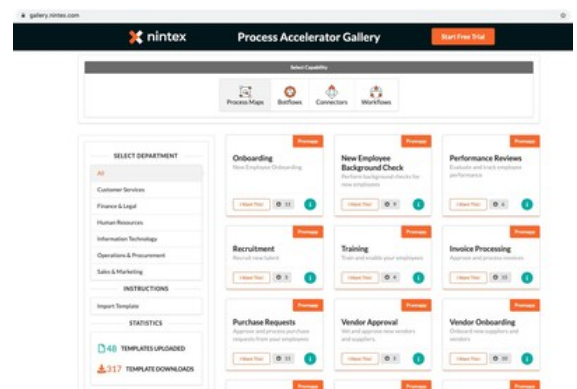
gallery.nintex.com

nintex

Process Accelerator Gallery

Start Free Trial

Select Capability

Process Maps

Botflows

Connectors

Workflows

SELECT DEPARTMENT

All

Customer Services

Finance & Legal

Human Resources

Information Technology

Operations & Procurement

Sales & Marketing

INSTRUCTIONS

Import Template

STATISTICS

48 TEMPLATES UPLOADED

317 TEMPLATE DOWNLOADS

Promapp

Onboarding

New Employee Onboarding

I Want This! 11

Promapp

New Employee Background Check

Perform background checks for new employees

I Want This! 8

Promapp

Performance Reviews

Evaluate and track employee performance

I Want This! 6

Promapp

Recruitment

Recruit new talent

I Want This! 3

Promapp

Training

Train and enable your employees

I Want This! 8

Promapp

Invoice Processing

Approve and process invoices

I Want This! 10

Promapp

Purchase Requests

Approve and process purchase requests from your employees

I Want This! 11

Promapp

Vendor Approval

Vet and approve new vendors and suppliers

I Want This! 8

Promapp

Vendor Onboarding

Onboard new suppliers and vendors

I Want This! 10

Promapp

Promapp

Promapp